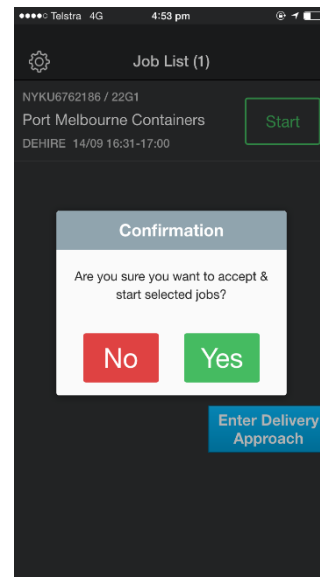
●●●●○ Telstra 4G 4:53 pm

Job List (1)

NYKU6762186 / 22G1
Port Melbourne Containers
DEHIRE 14/09 16:31-17:00

Start

Confirmation

Are you sure you want to accept & start selected jobs?

No

Yes

Enter Delivery Approach